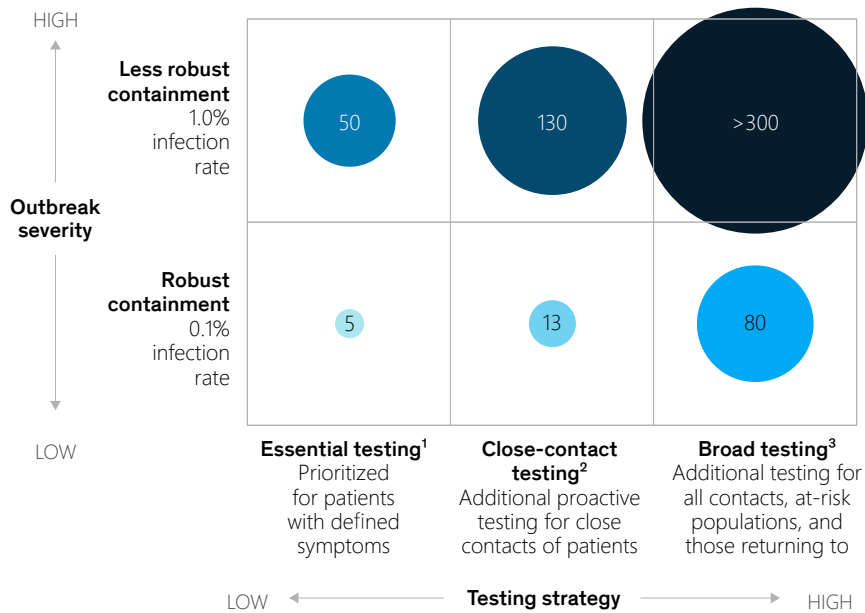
HIGH

Less robust containment
1.0% infection rate

Outbreak severity

Robust containment
0.1% infection rate

LOW

| | | |
|---|---|---|
| 50 | 130 | >300 |
| 5 | 13 | 80 |

Essential testing$^1$
Prioritized for patients with defined symptoms

Close-contact testing$^2$
Additional proactive testing for close contacts of patients

Broad testing$^3$
Additional testing for all contacts, at-risk populations, and those returning to

LOW Testing strategy HIGH